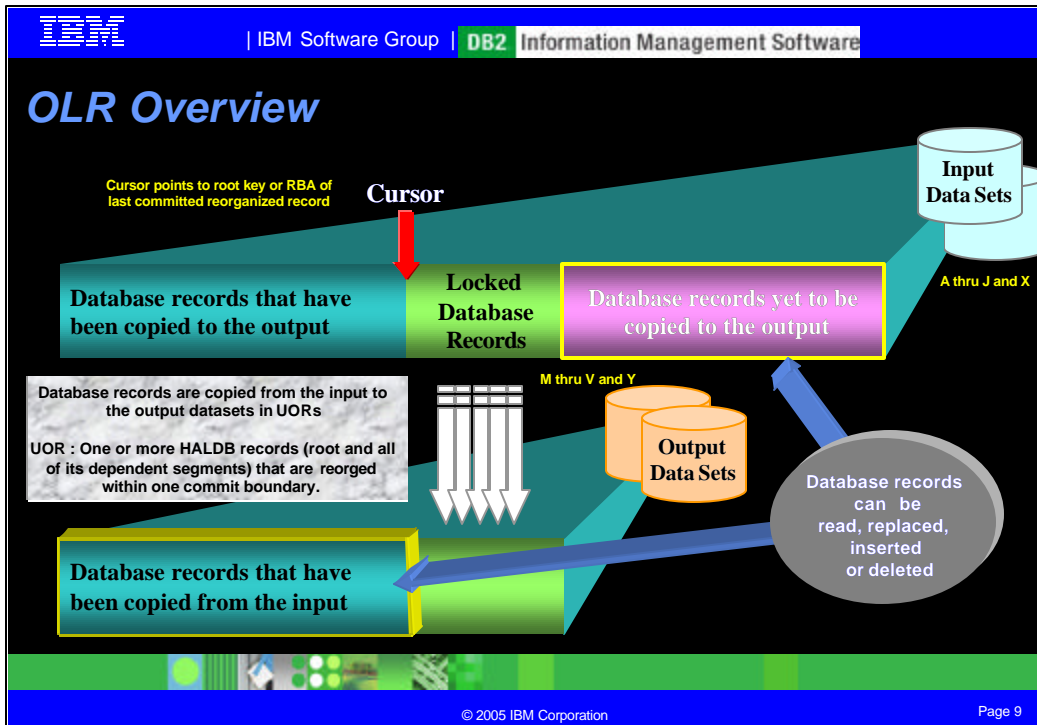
IBM | IBM Software Group | DB2 Information Management Software

OLR Overview

Input Data Sets

Cursor points to root key or RBA of last committed reorganized record

Cursor

Database records that have been copied to the output

Locked Database Records

Database records yet to be copied to the output

A thru J and X

M thru V and Y

Database records are copied from the input to the output datasets in UORs

UOR : One or more HALDB records (root and all of its dependent segments) that are reorged within one commit boundary.

Output Data Sets

Database records can be read, replaced, inserted or deleted

Database records that have been copied from the input

© 2005 IBM Corporation

Page 9